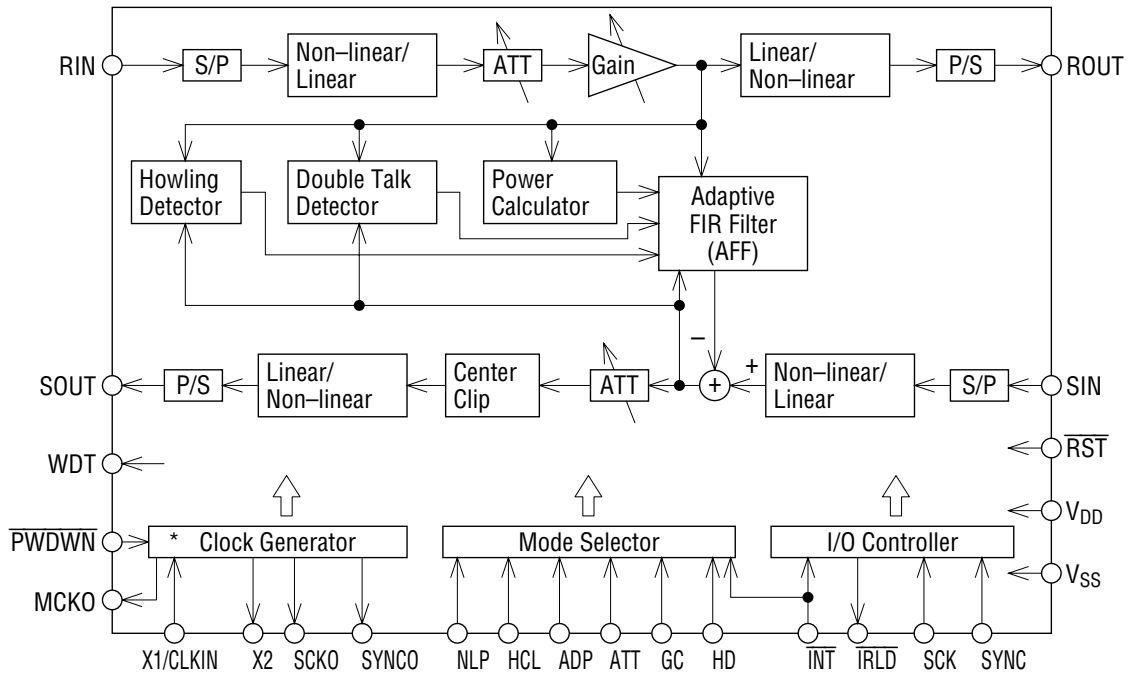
RIN
S/P
Non–linear/ Linear
ATT
Gain
Linear/ Non–linear
P/S
ROUT

Howling Detector
Double Talk Detector
Power Calculator
Adaptive FIR Filter (AFF)

–
+

SOUT
P/S
Linear/ Non–linear
Center Clip
ATT
+
Non–linear/ Linear
S/P
SIN

WDT
$\overline{RST}$

$\overline{PWDWN}$
* Clock Generator
Mode Selector
I/O Controller
$V_{DD}$
MCKO
$V_{SS}$

X1/CLKIN
X2
SCKO
SYNCO
NLP
HCL
ADP
ATT
GC
HD
$\overline{INT}$
$\overline{IRLD}$
SCK
SYNC